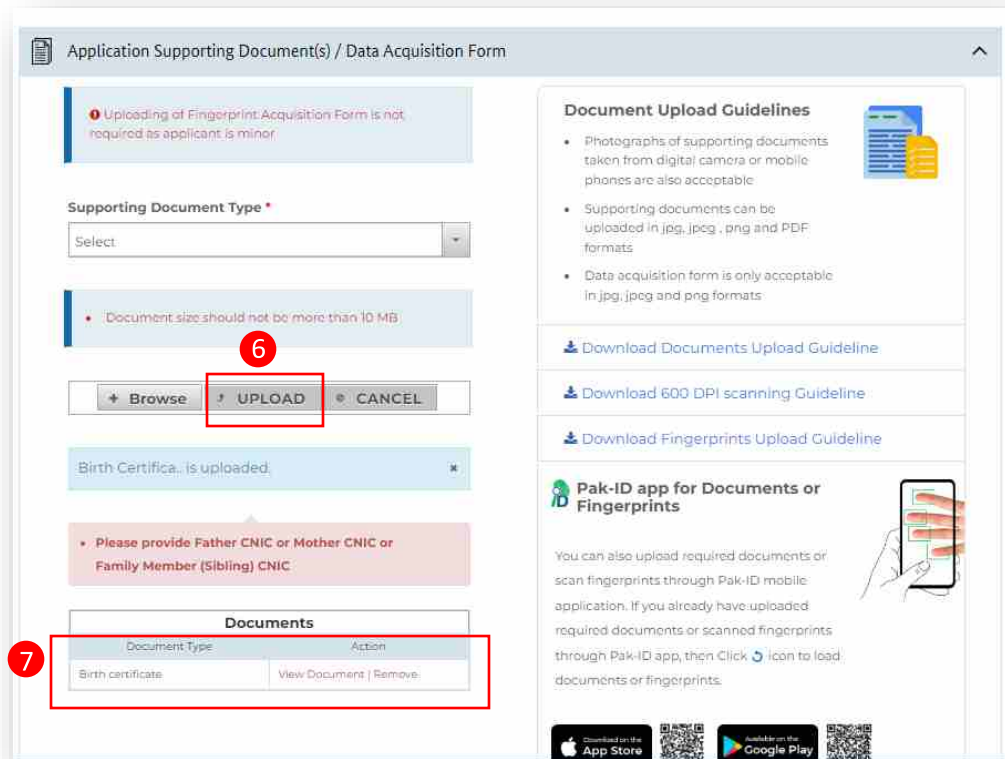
Application Supporting Document(s) / Data Acquisition Form

Uploading of Fingerprint Acquisition Form is not required as applicant is minor

Supporting Document Type *

Select

• Document size should not be more than 10 MB

6

+ Browse UPLOAD CANCEL

Birth Certifica.. is uploaded.

• Please provide Father CNIC or Mother CNIC or Family Member (Sibling) CNIC

Documents

| Document Type | Action |
|---|---|
| Birth certificate | View Document \| Remove |

7

Document Upload Guidelines

• Photographs of supporting documents taken from digital camera or mobile phones are also acceptable

• Supporting documents can be uploaded in jpg, jpeg , png and PDF formats

• Data acquisition form is only acceptable in jpg, jpeg and png formats

Download Documents Upload Guideline

Download 600 DPI scanning Guideline

Download Fingerprints Upload Guideline

Pak-ID app for Documents or Fingerprints

You can also upload required documents or scan fingerprints through Pak-ID mobile application. If you already have uploaded required documents or scanned fingerprints through Pak-ID app, then Click icon to load documents or fingerprints.

Download on the App Store

Available on the Google Play